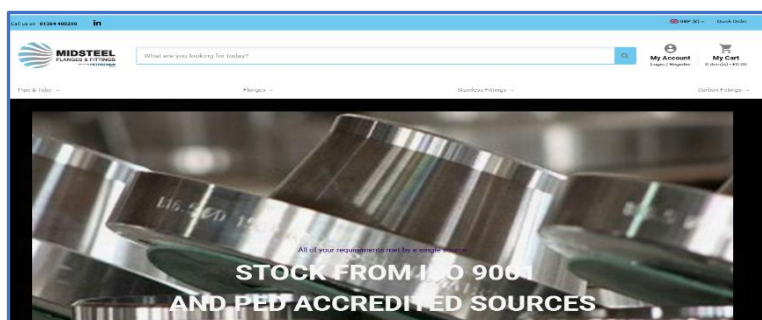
Call us on 01384 400200 in

GBP (£) Quick Order

MIDSTEEL FLANGES & FITTINGS

What are you looking for today?

My Account Login / Register

My Cart 0 item(s) - £0.00

Pipe & Tube

Flanges

Stainless Fittings

Carbon Fittings

All of your requirements met by a single source

STOCK FROM ISO 9001 AND PED ACCREDITED SOURCES